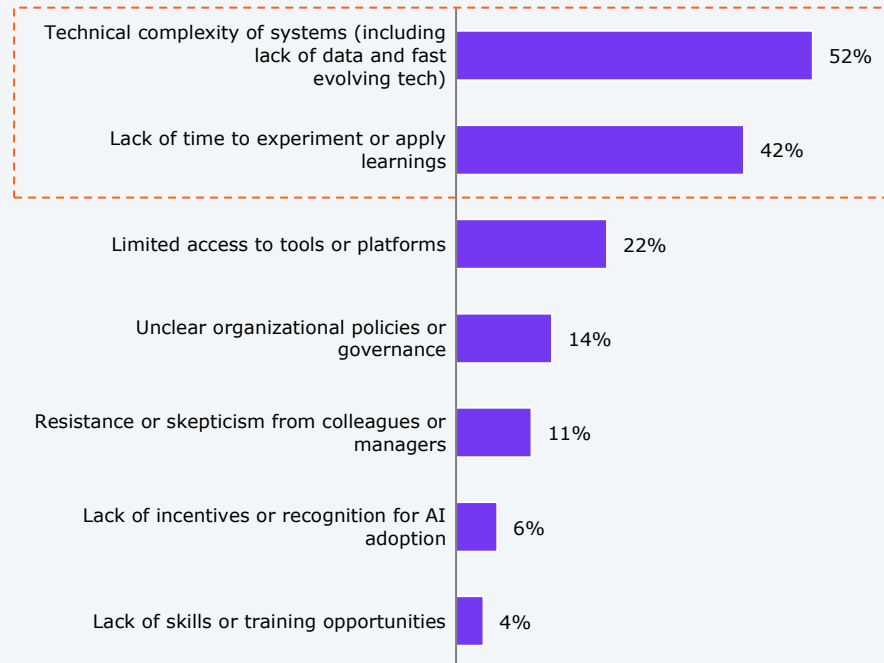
Technical complexity of systems (including lack of data and fast evolving tech) 52%

Lack of time to experiment or apply learnings 42%

Limited access to tools or platforms 22%

Unclear organizational policies or governance 14%

Resistance or skepticism from colleagues or managers 11%

Lack of incentives or recognition for AI adoption 6%

Lack of skills or training opportunities 4%